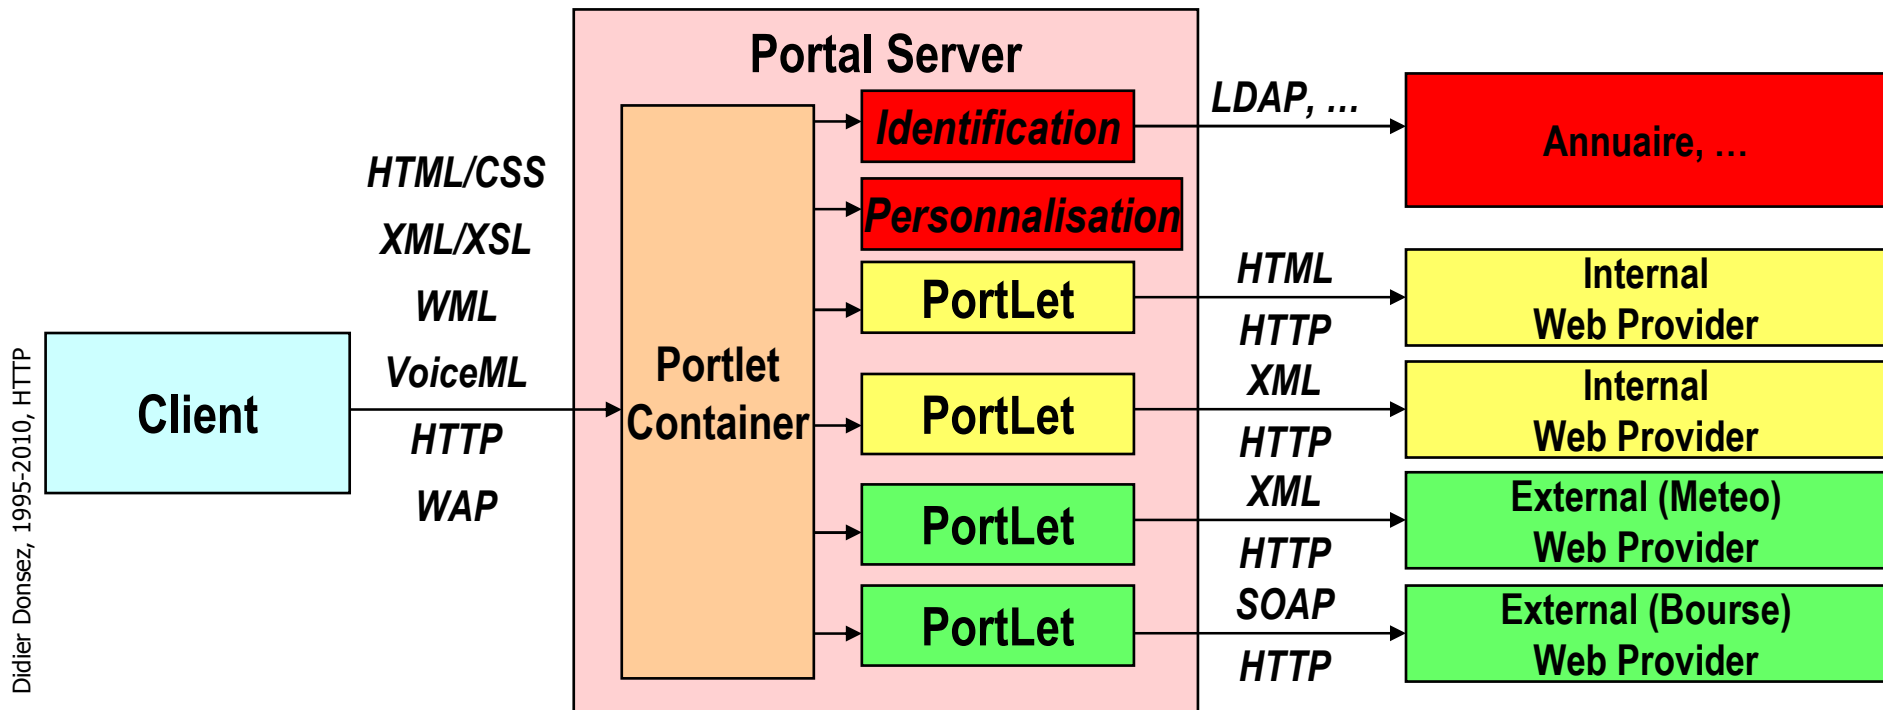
Didier Donsez, 1995-2010, HTTP

Client

HTML/CSS
XML/XSL
WML
VoiceML
HTTP
WAP

Portal Server

Portlet Container

Identification

Personnalisation

PortLet

PortLet

PortLet

PortLet

LDAP, ...

Annuaire, ...

HTML
HTTP

Internal Web Provider

XML
HTTP

Internal Web Provider

XML
HTTP

External (Meteo) Web Provider

SOAP
HTTP

External (Bourse) Web Provider